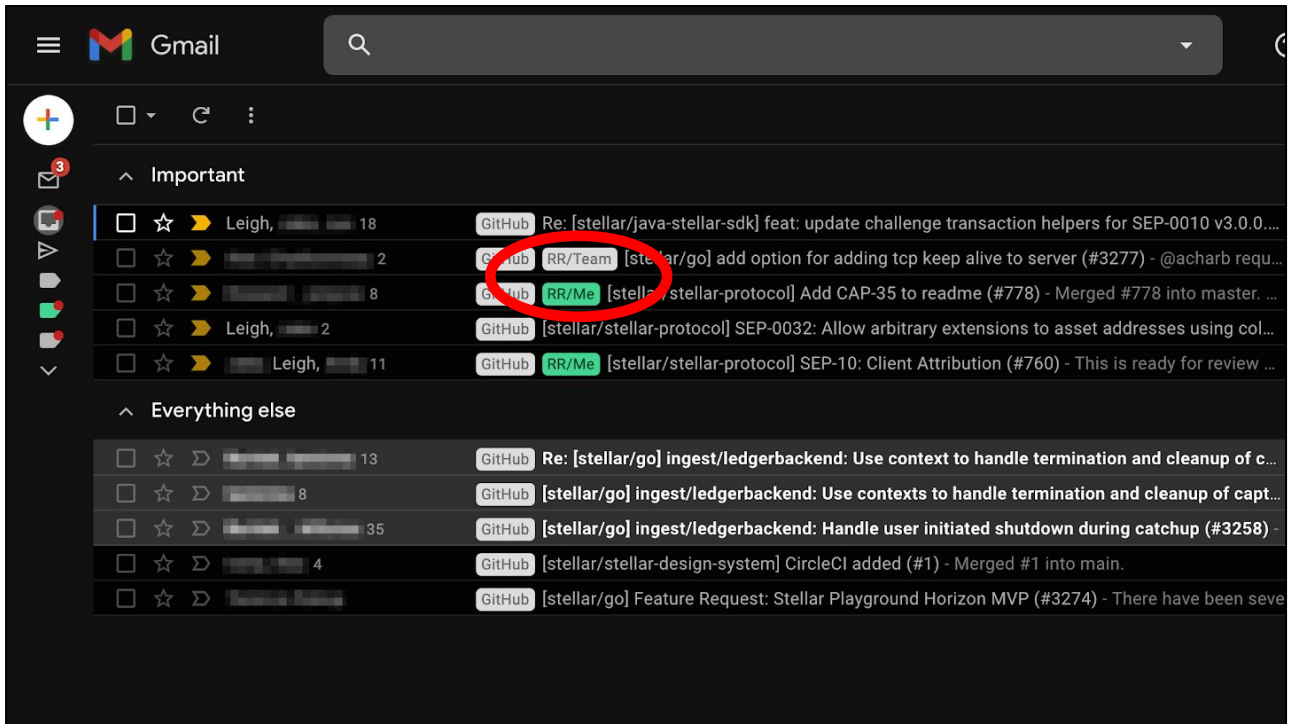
Gmail

3

Important

Leigh, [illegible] 18 GitHub Re: [stellar/java-stellar-sdk] feat: update challenge transaction helpers for SEP-0010 v3.0.0...

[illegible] 2 GitHub RR/Team [stellar/go] add option for adding tcp keep alive to server (#3277) - @acharb requ...

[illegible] 8 GitHub RR/Me [stellar/stellar-protocol] Add CAP-35 to readme (#778) - Merged #778 into master. ...

Leigh, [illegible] 2 GitHub [stellar/stellar-protocol] SEP-0032: Allow arbitrary extensions to asset addresses using col...

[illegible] Leigh, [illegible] 11 GitHub RR/Me [stellar/stellar-protocol] SEP-10: Client Attribution (#760) - This is ready for review ...

Everything else

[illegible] 13 GitHub Re: [stellar/go] ingest/ledgerbackend: Use context to handle termination and cleanup of c...

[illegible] 8 GitHub [stellar/go] ingest/ledgerbackend: Use contexts to handle termination and cleanup of capt...

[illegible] 35 GitHub [stellar/go] ingest/ledgerbackend: Handle user initiated shutdown during catchup (#3258) -

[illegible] 4 GitHub [stellar/stellar-design-system] CircleCI added (#1) - Merged #1 into main.

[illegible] GitHub [stellar/go] Feature Request: Stellar Playground Horizon MVP (#3274) - There have been seve